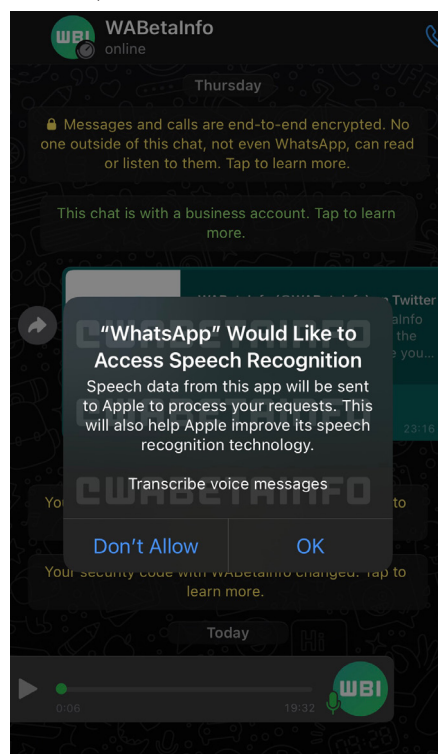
WBI WABetaInfo
online

Thursday

🔒 Messages and calls are end-to-end encrypted. No one outside of this chat, not even WhatsApp, can read or listen to them. Tap to learn more.

This chat is with a business account. Tap to learn more.

WABetaInfo (@WABetaInfo) on Twitter
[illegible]alnfo
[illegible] the
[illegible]e you...

23:16

"WhatsApp" Would Like to Access Speech Recognition

Speech data from this app will be sent to Apple to process your requests. This will also help Apple improve its speech recognition technology.

Transcribe voice messages

WABETAINFO

Don't Allow
OK

You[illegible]to

Your security code with WABetaInfo changed. Tap to learn more.

Today

0:06
19:32
WBI